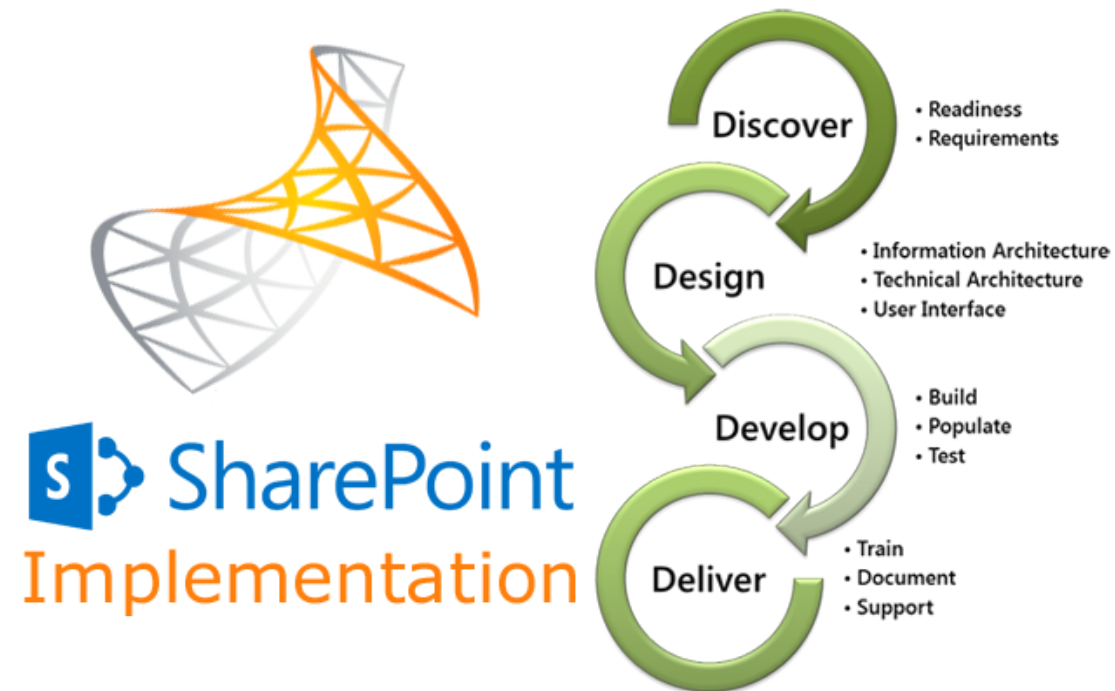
S SharePoint
Implementation

Discover
• Readiness
• Requirements

Design
• Information Architecture
• Technical Architecture
• User Interface

Develop
• Build
• Populate
• Test

Deliver
• Train
• Document
• Support